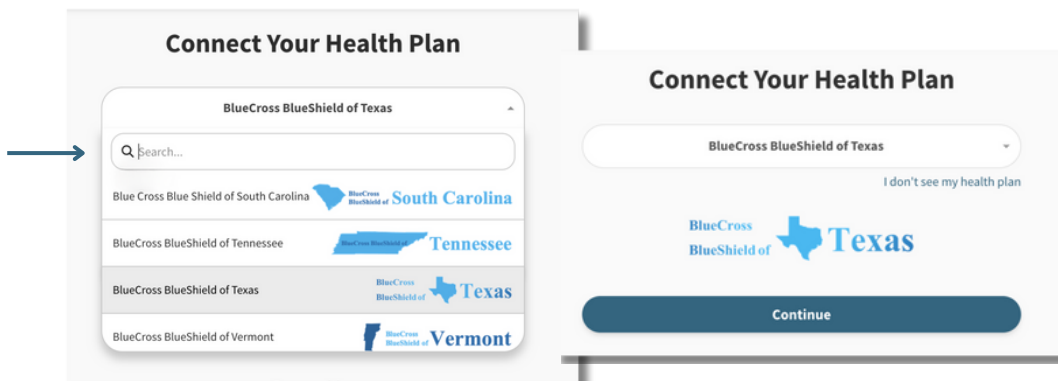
Connect Your Health Plan

BlueCross BlueShield of Texas

Search...

Blue Cross Blue Shield of South Carolina

BlueCross BlueShield of South Carolina

BlueCross BlueShield of Tennessee

BlueCross BlueShield Tennessee

BlueCross BlueShield of Texas

BlueCross BlueShield of Texas

BlueCross BlueShield of Vermont

BlueCross BlueShield of Vermont

Connect Your Health Plan

BlueCross BlueShield of Texas

I don't see my health plan

BlueCross BlueShield of Texas

Continue